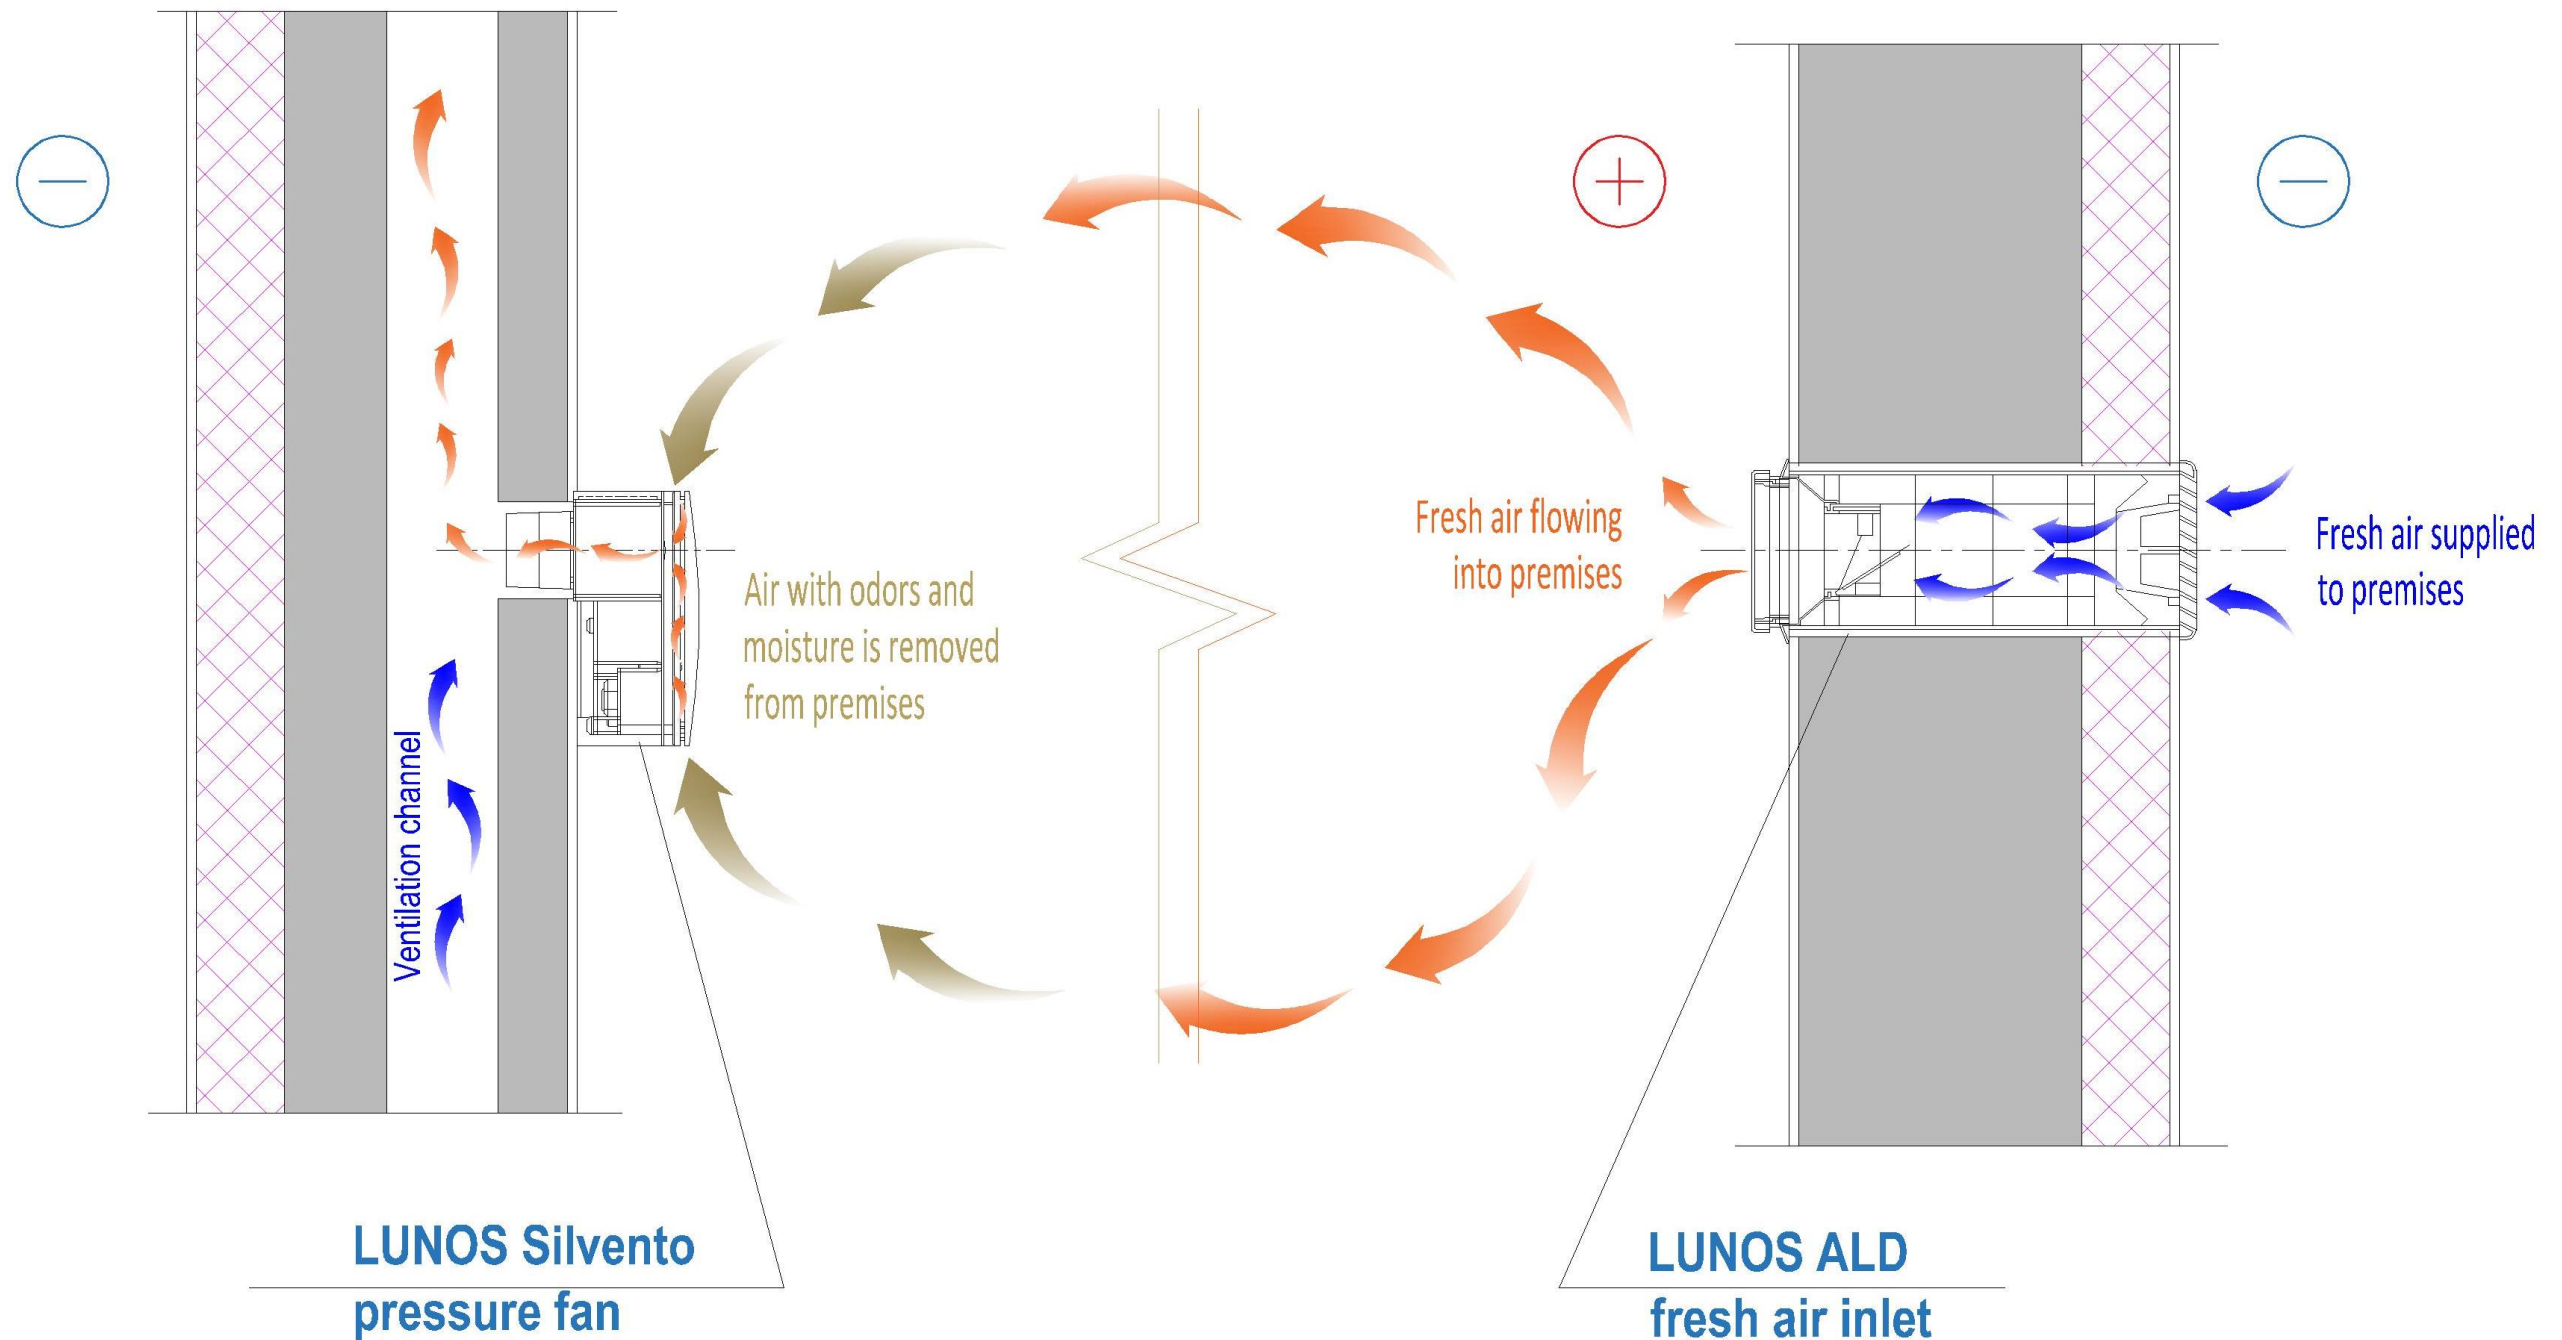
—

Ventilation channel

Air with odors and moisture is removed from premises

+

—

Fresh air flowing into premises

Fresh air supplied to premises

LUNOS Silvento pressure fan

LUNOS ALD fresh air inlet